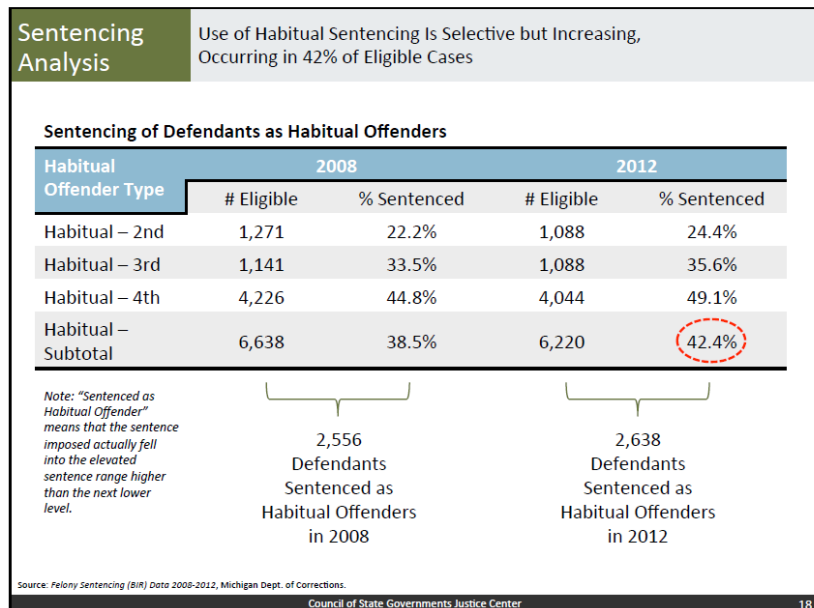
Sentencing Analysis

Use of Habitual Sentencing Is Selective but Increasing, Occurring in 42% of Eligible Cases

Sentencing of Defendants as Habitual Offenders

| Habitual Offender Type | 2008 # Eligible | 2008 % Sentenced | 2012 # Eligible | 2012 % Sentenced |
|---|---|---|---|---|
| Habitual – 2nd | 1,271 | 22.2% | 1,088 | 24.4% |
| Habitual – 3rd | 1,141 | 33.5% | 1,088 | 35.6% |
| Habitual – 4th | 4,226 | 44.8% | 4,044 | 49.1% |
| Habitual – Subtotal | 6,638 | 38.5% | 6,220 | 42.4% |

Note: "Sentenced as Habitual Offender" means that the sentence imposed actually fell into the elevated sentence range higher than the next lower level.

2,556 Defendants Sentenced as Habitual Offenders in 2008

2,638 Defendants Sentenced as Habitual Offenders in 2012

Source: Felony Sentencing (BIR) Data 2008-2012, Michigan Dept. of Corrections.

Council of State Governments Justice Center

18